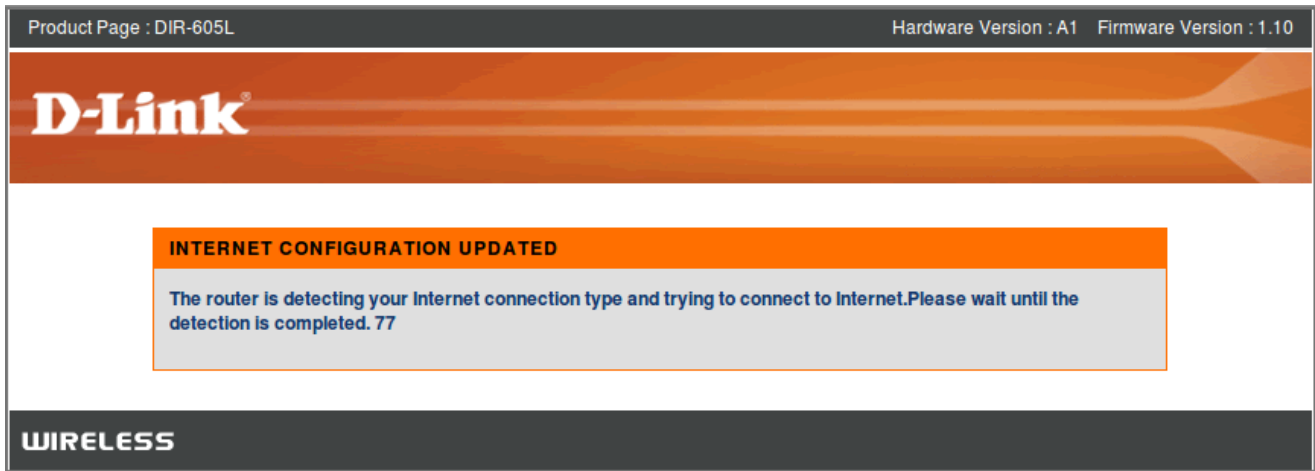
Product Page : DIR-605L

Hardware Version : A1 Firmware Version : 1.10

D-Link®

INTERNET CONFIGURATION UPDATED

The router is detecting your Internet connection type and trying to connect to Internet.Please wait until the detection is completed. 77

WIRELESS